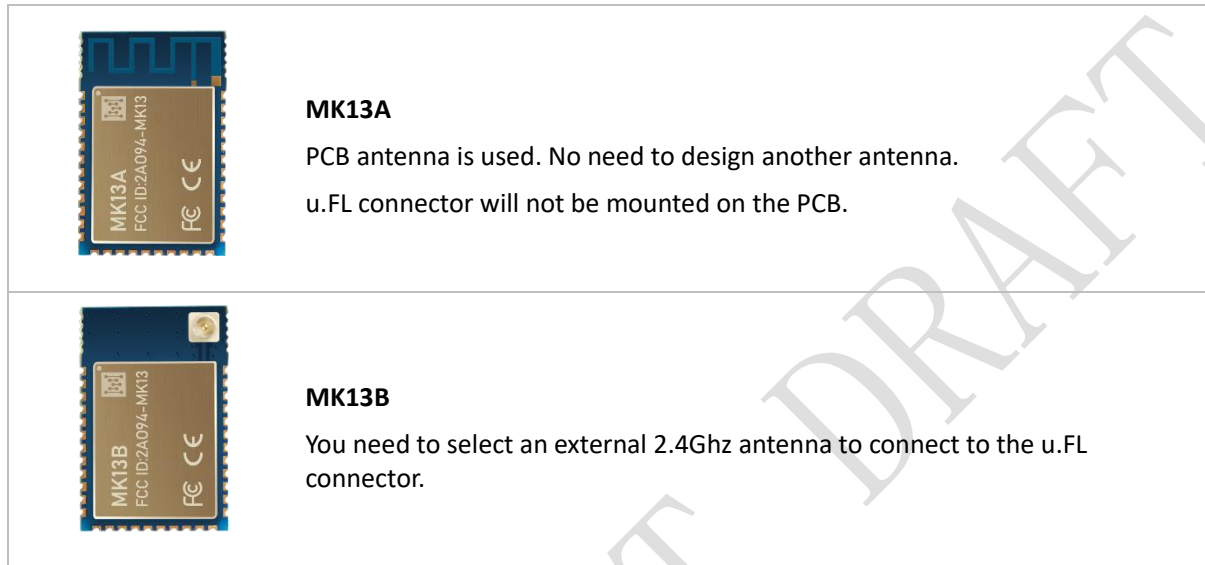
MK13A
FCC ID:2A094-MK13
CE
FC

**MK13A**

PCB antenna is used. No need to design another antenna.

u.FL connector will not be mounted on the PCB.

MK13B
FCC ID:2A094-MK13
CE
FC

**MK13B**

You need to select an external 2.4Ghz antenna to connect to the u.FL connector.

DRAFT